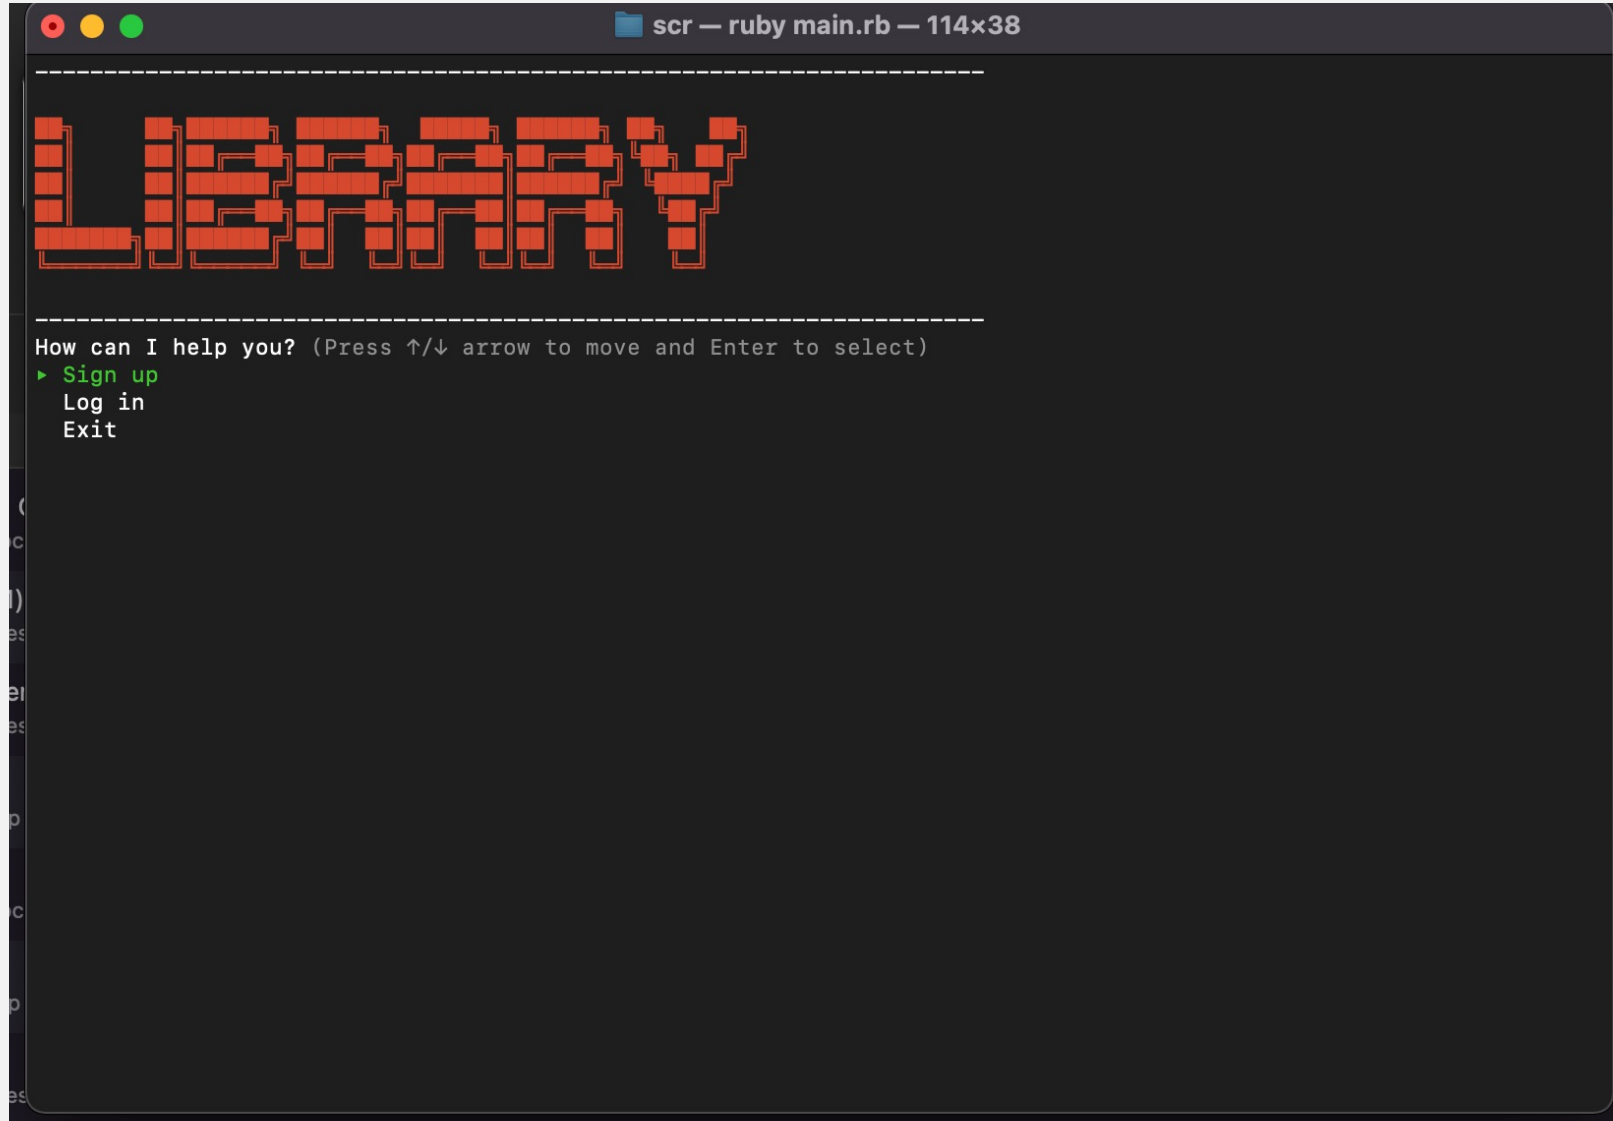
scr — ruby main.rb — 114×38

---------------------------------------------------------------------

LIBRARY

---------------------------------------------------------------------

How can I help you? (Press ↑/↓ arrow to move and Enter to select)
‣ Sign up
  Log in
  Exit